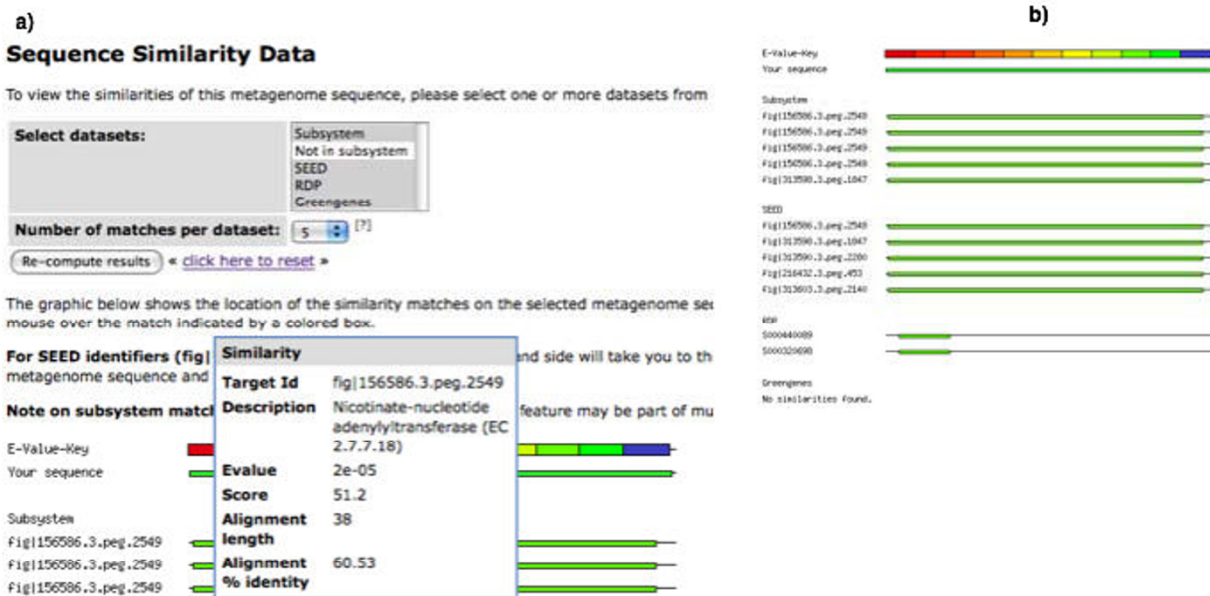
a)

Sequence Similarity Data

To view the similarities of this metagenome sequence, please select one or more datasets from

| Select datasets: | Subsystem<br>Not in subsystem<br>SEED<br>RDP<br>Greengenes |
|---|---|
| Number of matches per dataset: | 5 [?] |

Re-compute results « click here to reset »

The graphic below shows the location of the similarity matches on the selected metagenome se mouse over the match indicated by a colored box.

For SEED identifiers (fig| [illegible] nd side will take you to th metagenome sequence and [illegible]

Note on subsystem match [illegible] feature may be part of mu

E-Value-Key
Your sequence

Subsystem
fig|156586.3.peg.2549
fig|156586.3.peg.2549
fig|156586.3.peg.2549

Similarity

| Target Id | fig|156586.3.peg.2549 |
|---|---|
| Description | Nicotinate-nucleotide adenylyltransferase (EC 2.7.7.18) |
| Evalue | 2e-05 |
| Score | 51.2 |
| Alignment length | 38 |
| Alignment % identity | 60.53 |

b)

E-Value-Key
Your sequence

Subsystem
fig|156586.3.peg.2549
fig|156586.3.peg.2549
fig|156586.3.peg.2549
fig|156586.3.peg.2549
fig|313598.3.peg.1847

SEED
fig|156586.3.peg.2549
fig|313590.3.peg.1047
fig|313590.3.peg.2280
fig|216432.3.peg.453
fig|313603.3.peg.2140

RDP
S000440089
S000329698

Greengenes
No similarities found.